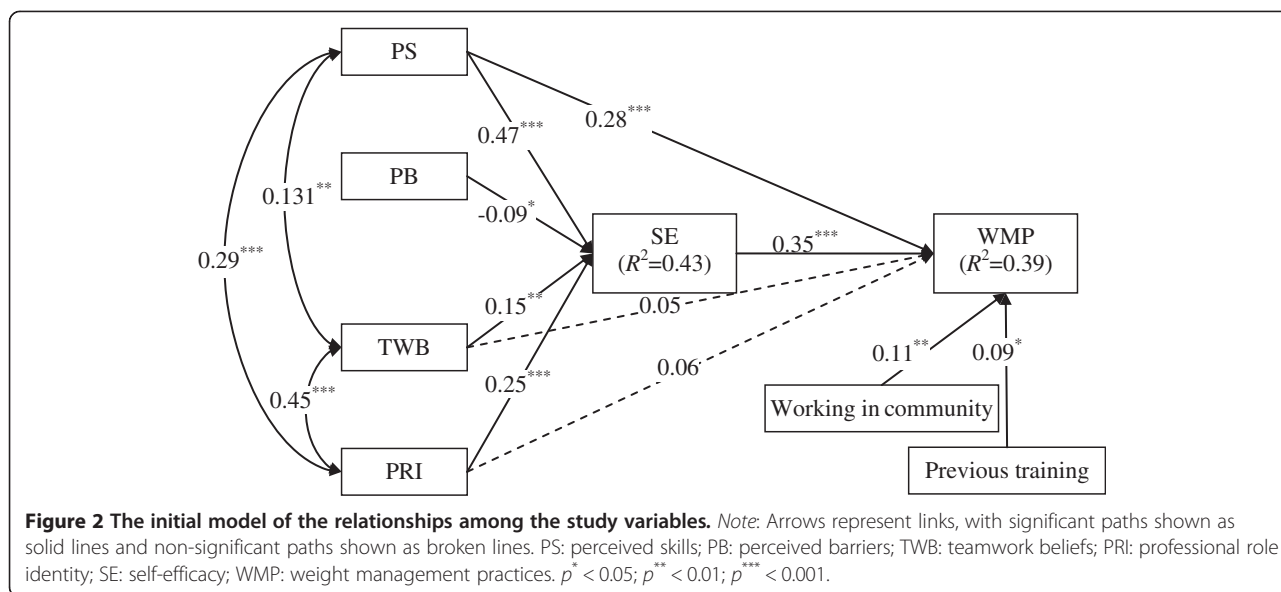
PS

PB

TWB

PRI

SE
($R^2$=0.43)

WMP
($R^2$=0.39)

$0.28^{***}$

$0.47^{***}$

$0.131^{**}$

$0.29^{***}$

$-0.09^{*}$

$0.35^{***}$

$0.15^{**}$

0.05

$0.25^{***}$

0.06

$0.45^{***}$

$0.11^{**}$

$0.09^{*}$

Working in community

Previous training

**Figure 2 The initial model of the relationships among the study variables.** *Note*: Arrows represent links, with significant paths shown as solid lines and non-significant paths shown as broken lines. PS: perceived skills; PB: perceived barriers; TWB: teamwork beliefs; PRI: professional role identity; SE: self-efficacy; WMP: weight management practices. $p^{*} < 0.05$; $p^{**} < 0.01$; $p^{***} < 0.001$.